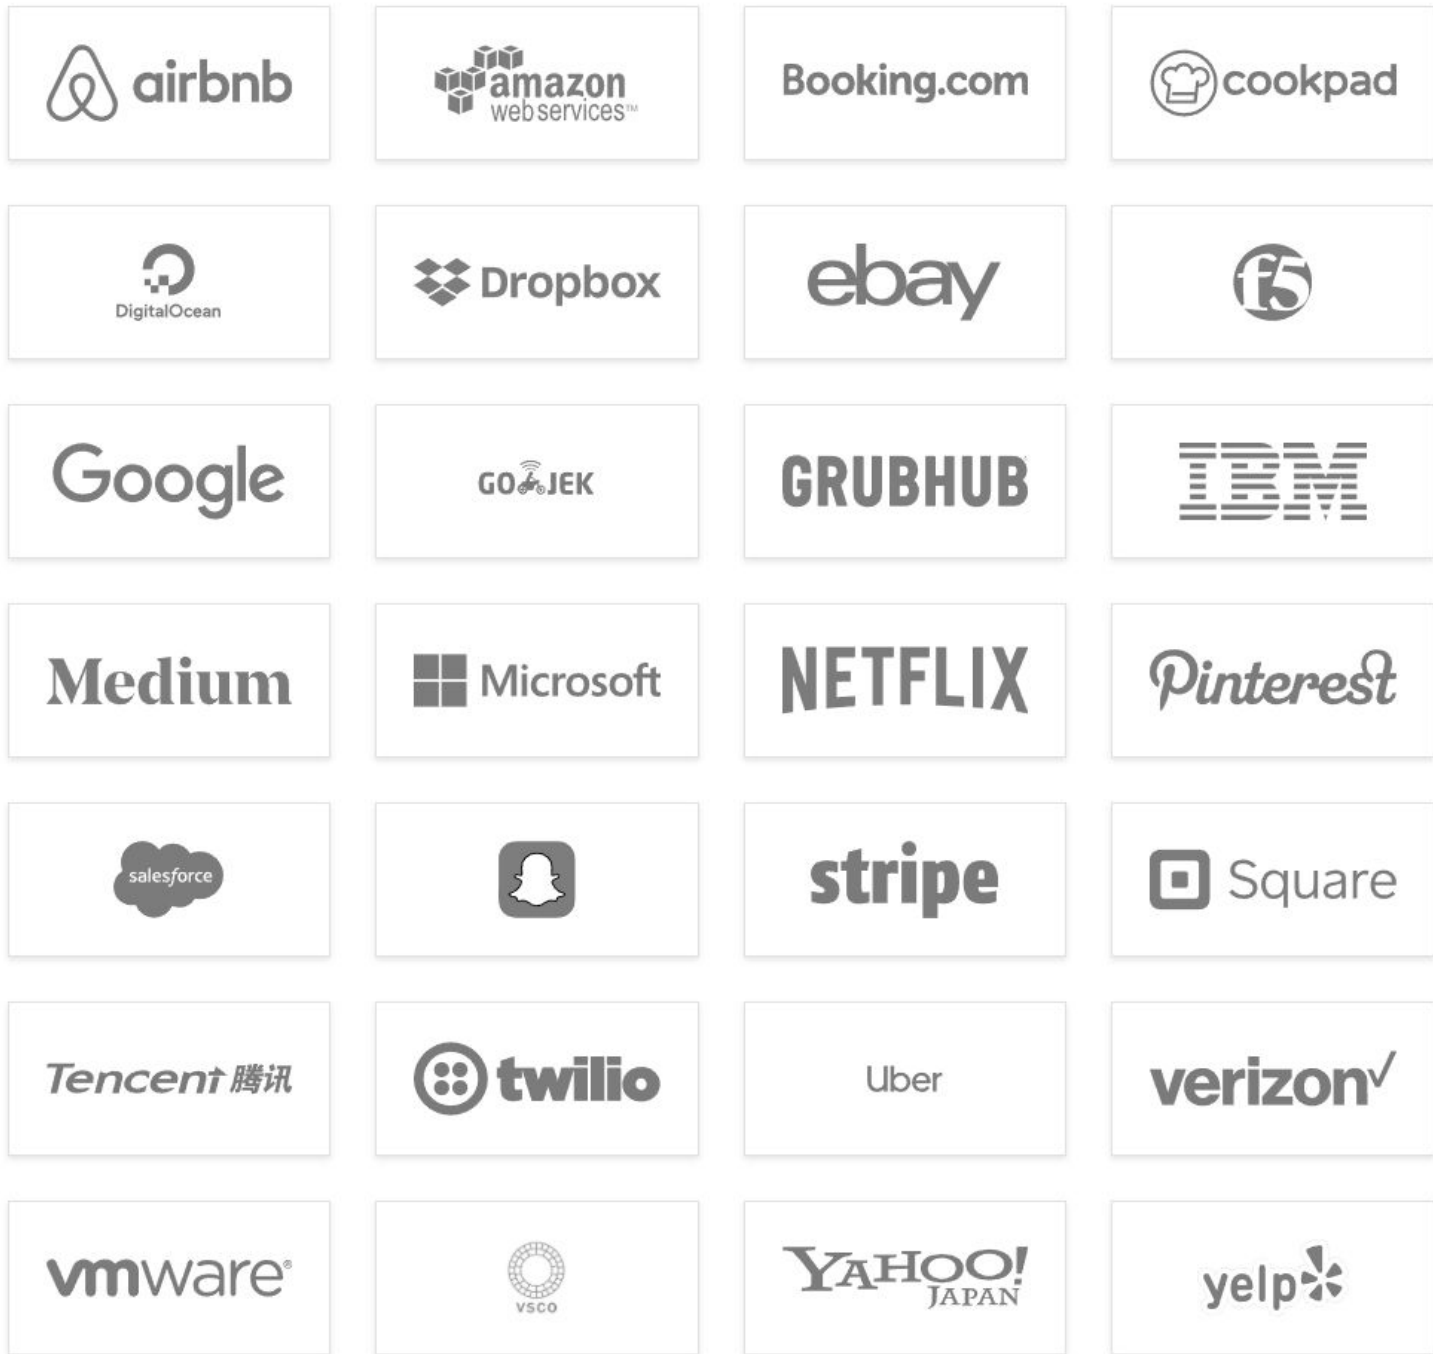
airbnb

amazon web services™

Booking.com

cookpad

DigitalOcean

Dropbox

ebay

f5

Google

GOJEK

GRUBHUB

IBM

Medium

Microsoft

NETFLIX

Pinterest

salesforce

stripe

Square

Tencent 腾讯

twilio

Uber

verizon

vmware®

VSCO

YAHOO! JAPAN

yelp